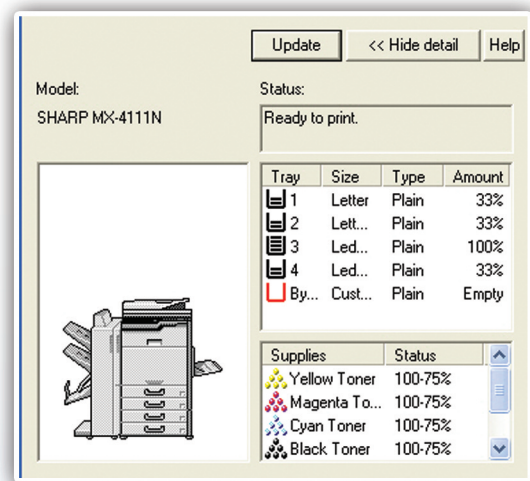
Update
<< Hide detail
Help

Model:
SHARP MX-4111N

Status:
Ready to print.

| Tray | Size | Type | Amount |
|---|---|---|---|
| 1 | Letter | Plain | 33% |
| 2 | Lett... | Plain | 33% |
| 3 | Led... | Plain | 100% |
| 4 | Led... | Plain | 33% |
| By... | Cust... | Plain | Empty |

| Supplies | Status |
|---|---|
| Yellow Toner | 100-75% |
| Magenta To... | 100-75% |
| Cyan Toner | 100-75% |
| Black Toner | 100-75% |